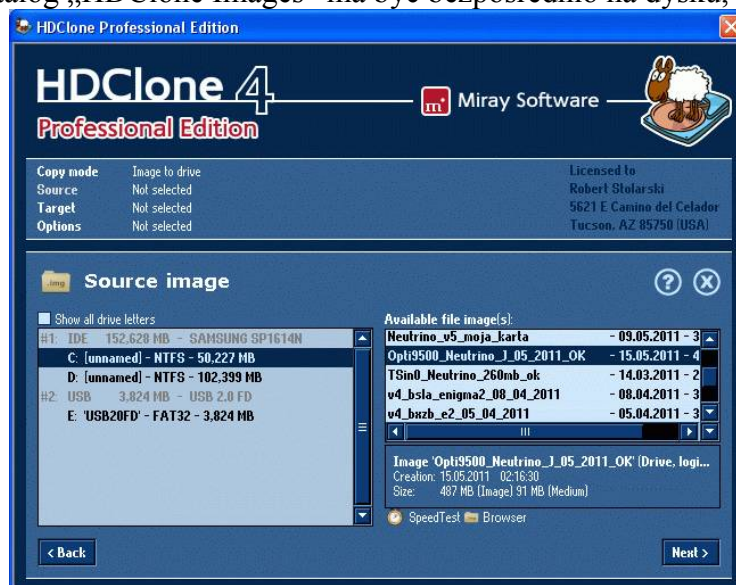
talog „HDClone Images" ma być bezpośrednio na dysku,

HDClone Professional Edition

HDClone 4
Professional Edition

Miray Software

| Copy mode | Image to drive |
|---|---|
| Source | Not selected |
| Target | Not selected |
| Options | Not selected |

Licensed to
Robert Stolarski
5621 E Camino del Celador
Tucson, AZ 85750 (USA)

.img Source image

Show all drive letters

#1: IDE 152,628 MB - SAMSUNG SP1614N
C: [unnamed] - NTFS - 50,227 MB
D: [unnamed] - NTFS - 102,399 MB
#2: USB 3,824 MB - USB 2.0 FD
E: 'USB20FD' - FAT32 - 3,824 MB

Available file image(s):

Neutrino_v5_moja_karta - 09.05.2011 - 3
Opti9500_Neutrino_J_05_2011_OK - 15.05.2011 - 4
TSin0_Neutrino_260mb_ok - 14.03.2011 - 2
v4_bsla_enigma2_08_04_2011 - 08.04.2011 - 3
v4_bxzb_e2_05_04_2011 - 05.04.2011 - 3

Image 'Opti9500_Neutrino_J_05_2011_OK' (Drive, logi...
Creation: 15.05.2011 02:16:30
Size: 487 MB (Image) 91 MB (Medium)

SpeedTest Browser

< Back

Next >